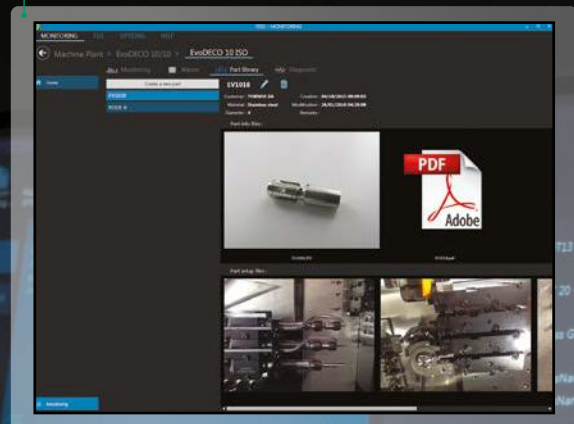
MONITORING TSS OPTIONS HELP

Machine Plant > EvoDECO 10/10 > EvoDECO 10 ISO

Monitoring Alarms Part library Diagnostic

Home

Create a new part

EV1018

EV1018

PDF

Adobe

Part info files

Part setup files

Monitoring